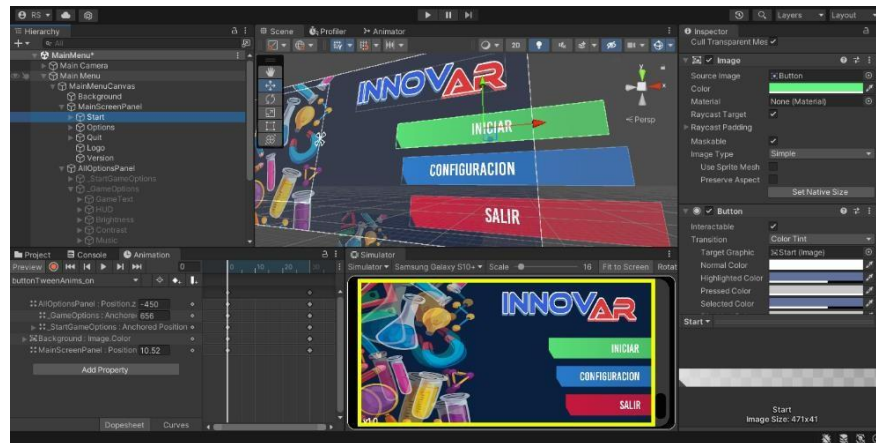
RS ▾ Layers ▾ Layout ▾

Hierarchy
All
MainMenu*
Main Camera
Main Menu
MainMenuCanvas
Background
MainScreenPanel
Start
Options
Quit
Logo
Version
AllOptionsPanel
_StartGameOptions
_GameOptions
GameTest
HUD
Brightness
Contrast
Music

Scene Profiler Animator
2D
Persp
INNOVAR
INICIAR
CONFIGURACION
SALIR

Inspector
Cull Transparent Mes ✓
Image
Source Image Button
Color
Material None (Material)
Raycast Target ✓
Raycast Padding
Maskable ✓
Image Type Simple
Use Sprite Mesh
Preserve Aspect
Set Native Size
Button
Interactable ✓
Transition Color Tint
Target Graphic Start (Image)
Normal Color
Highlighted Color
Pressed Color
Selected Color
Start ▾
Start
Image Size: 471x41

Project Console Animation
Preview 0
buttonTweenAnims_on
AllOptionsPanel : Position.z -450
_GameOptions : Anchore 656
_StartGameOptions : Anchored Position
Background : Image.Color
MainScreenPanel : Position 10.52
Add Property
Dopesheet Curves

Simulator
Simulator ▾ Samsung Galaxy S10+ ▾ Scale 16 Fit to Screen Rotat
INNOVAR
INICIAR
CONFIGURACION
SALIR
v1.0